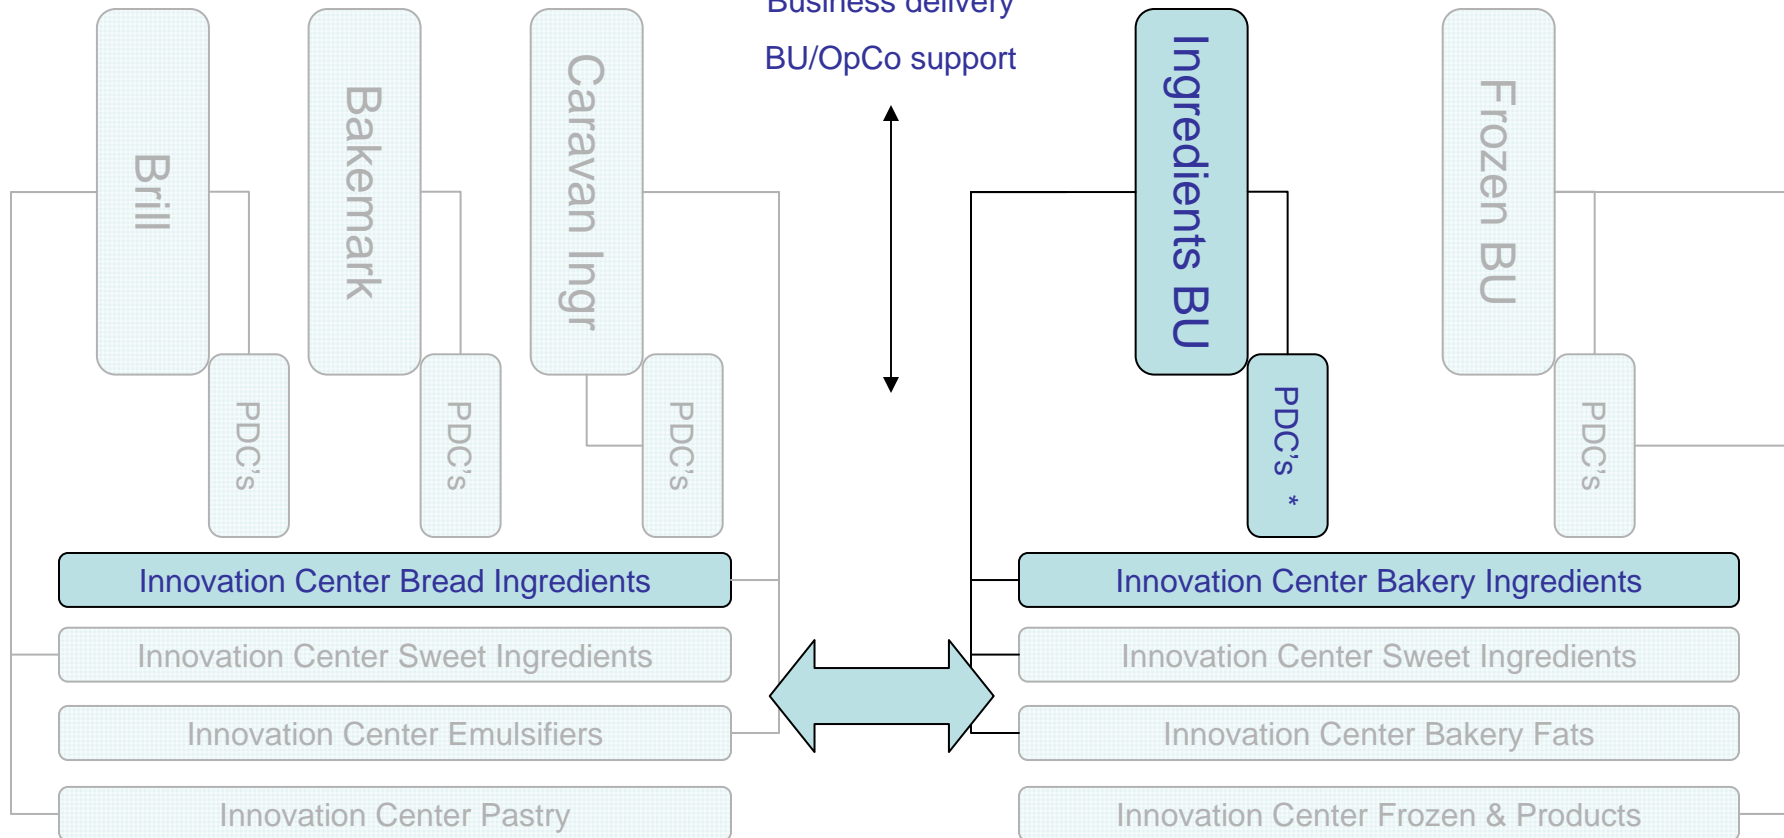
Business delivery

BU/OpCo support

Brill

Bakemark

Caravan Ingr

PDC's

PDC's

PDC's

Ingredients BU

PDC's *

Frozen BU

PDC's

Innovation Center Bread Ingredients

Innovation Center Sweet Ingredients

Innovation Center Emulsifiers

Innovation Center Pastry

Innovation Center Bakery Ingredients

Innovation Center Sweet Ingredients

Innovation Center Bakery Fats

Innovation Center Frozen & Products